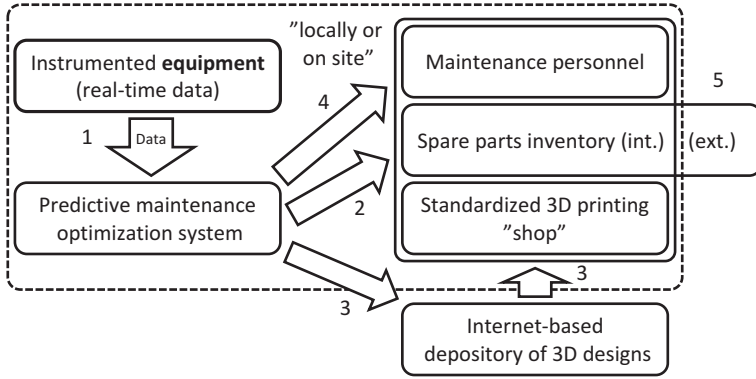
Instrumented **equipment** (real-time data)

1

Data

Predictive maintenance optimization system

"locally or on site"

4

2

3

Maintenance personnel

5

Spare parts inventory (int.)

(ext.)

Standardized 3D printing "shop"

3

Internet-based depository of 3D designs